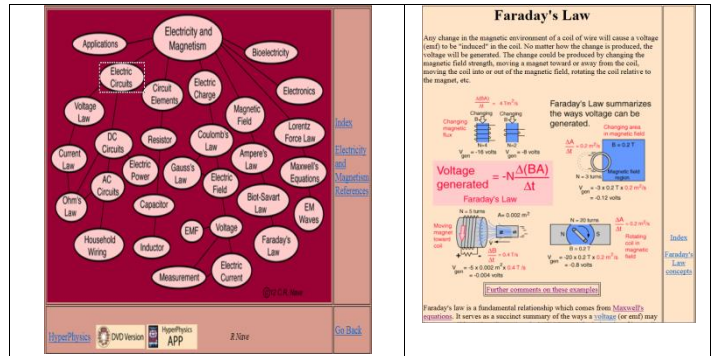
Electricity and Magnetism

Applications

Bioelectricity

Electric Circuits

Circuit Elements

Electric Charge

Electronics

Voltage Law

Magnetic Field

Lorentz Force Law

DC Circuits

Resistor

Coulomb's Law

Current Law

Electric Power

Gauss's Law

Ampere's Law

Maxwell's Equations

AC Circuits

Electric Field

Ohm's Law

Capacitor

Biot-Savart Law

EM Waves

Household Wiring

Inductor

EMF

Voltage

Faraday's Law

Measurement

Electric Current

©HCR Nave

Index

Electricity and Magnetism References

HyperPhysics

DVD Version

HyperPhysics APP

R Nave

Go Back

Faraday's Law

Any change in the magnetic environment of a coil of wire will cause a voltage (emf) to be "induced" in the coil. No matter how the change is produced, the voltage will be generated. The change could be produced by changing the magnetic field strength, moving a magnet toward or away from the coil, moving the coil into or out of the magnetic field, rotating the coil relative to the magnet, etc.

$\frac{\Delta B}{\Delta t} = 4$ T/s

Changing magnetic flux

Changing B

N=4

N=2

$V_{gen} = -16$ volts

$V_{gen} = -8$ volts

Faraday's Law summarizes the ways voltage can be generated.

$\frac{\Delta A}{\Delta t} = 0.2$ m²/s

Changing area in magnetic field

B = 0.2 T

N = 3 turns

Magnetic field region

$V_{gen} = -3 \times 0.2$ T x 0.2 m²/s

= -0.12 volts

Voltage generated $= -N\frac{\Delta(BA)}{\Delta t}$

Faraday's Law

N = 5 turns

A = 0.002 m²

Moving magnet toward coil

$\frac{\Delta B}{\Delta t} = 0.4$ T/s

$V_{gen} = -5 \times 0.002$ m² x 0.4 T/s

= -0.004 volts

N = 20 turns

$\frac{\Delta A}{\Delta t} = 0.2$ m²/s

B = 0.2 T

Rotating coil in magnetic field

$V_{gen} = -20 \times 0.2$ T x 0.2 m²/s

= -0.8 volts

Further comments on these examples

Faraday's law is a fundamental relationship which comes from Maxwell's equations. It serves as a succinct summary of the ways a voltage (or emf) may

Index

Faraday's Law concepts